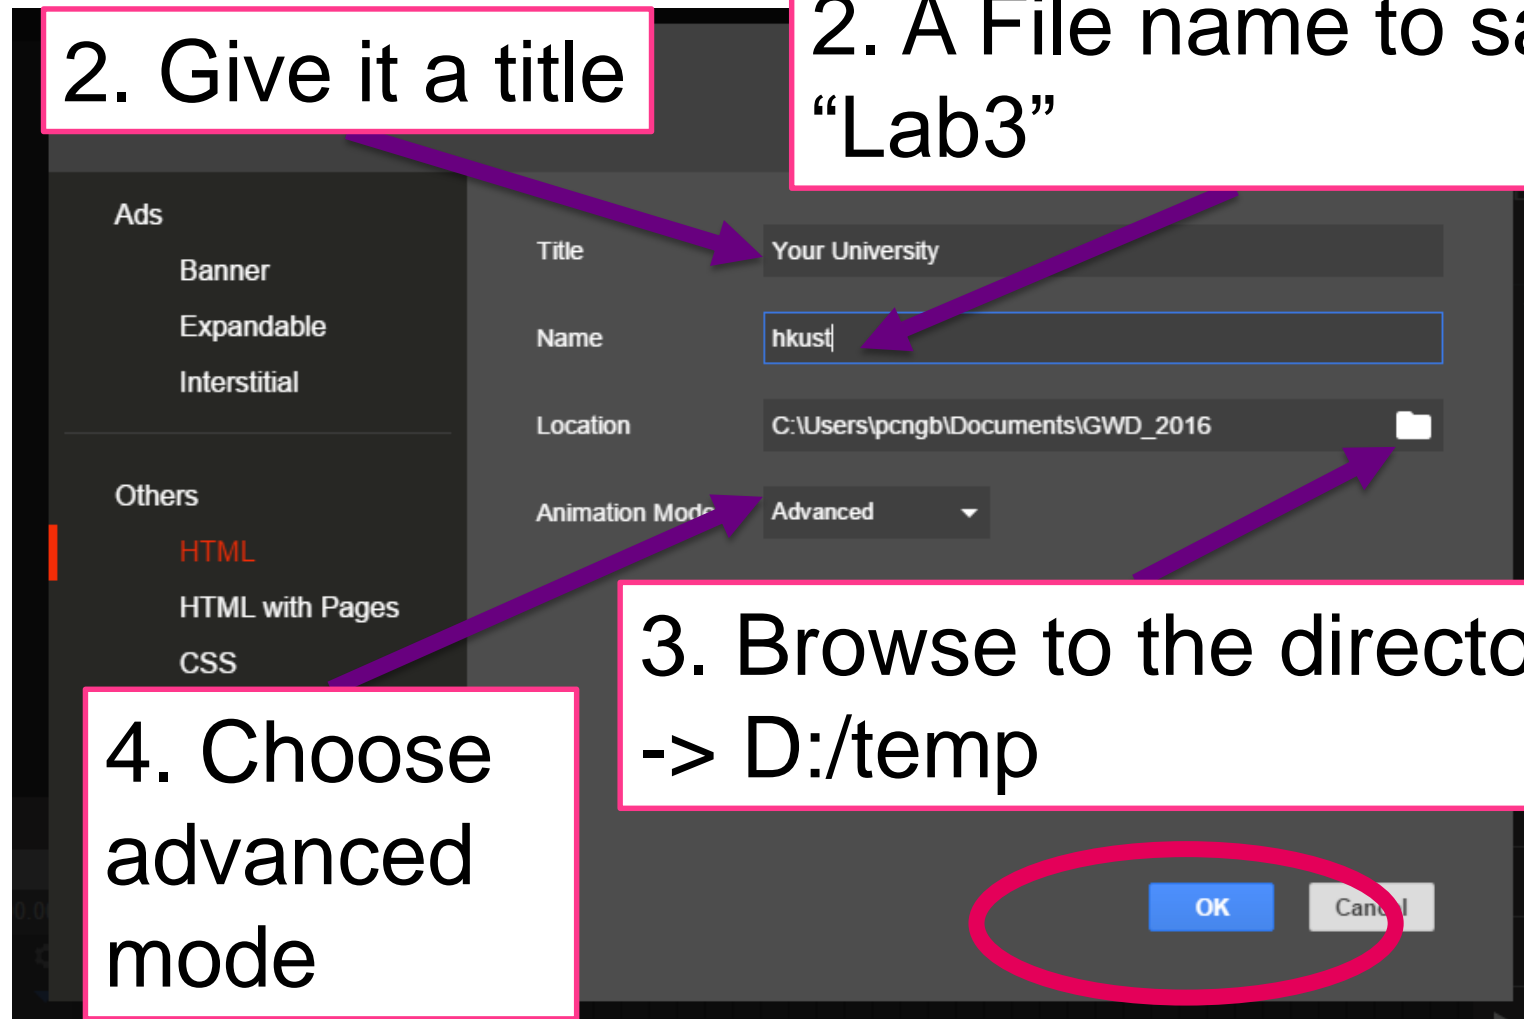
2. Give it a title

2. A File name to sa
"Lab3"

Ads

Banner

Expandable

Interstitial

Others

HTML

HTML with Pages

CSS

Title
Your University

Name
hkust

Location
C:\Users\pcngb\Documents\GWD_2016

Animation Mod
Advanced

3. Browse to the directo
-> D:/temp

4. Choose advanced mode

OK

Can l